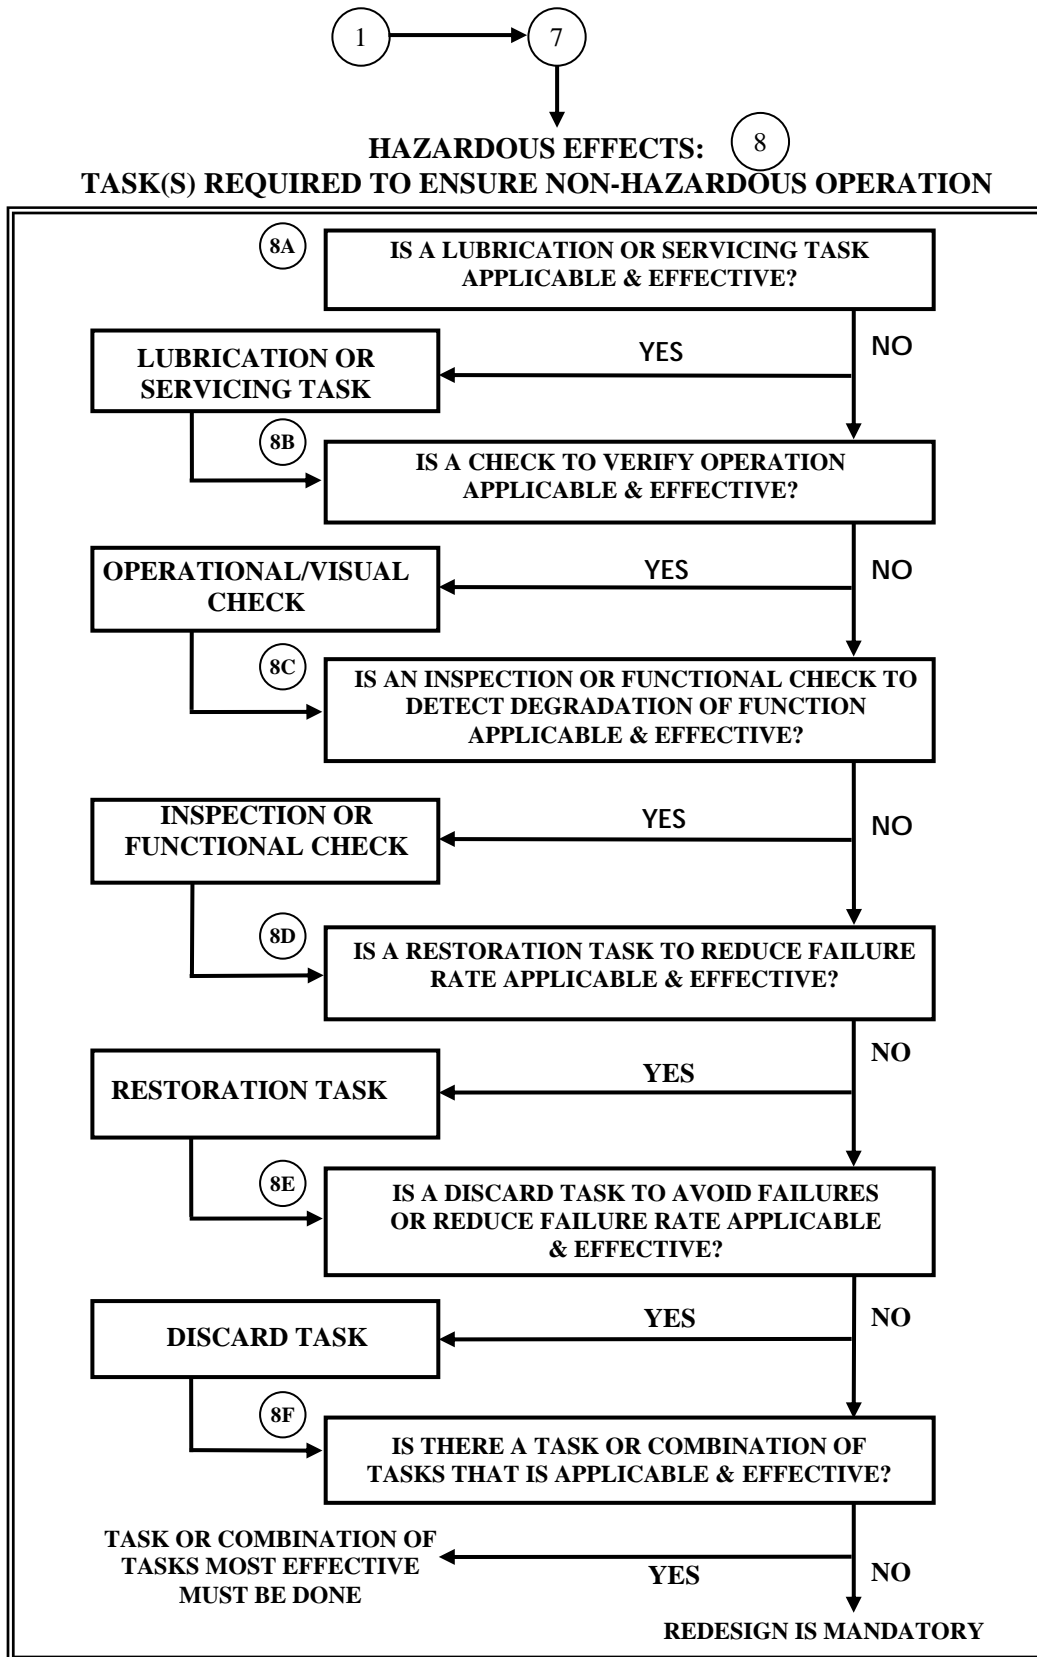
1

7

HAZARDOUS EFFECTS: 8
TASK(S) REQUIRED TO ENSURE NON-HAZARDOUS OPERATION

8A

IS A LUBRICATION OR SERVICING TASK APPLICABLE & EFFECTIVE?

NO

YES

LUBRICATION OR SERVICING TASK

8B

IS A CHECK TO VERIFY OPERATION APPLICABLE & EFFECTIVE?

NO

YES

OPERATIONAL/VISUAL CHECK

8C

IS AN INSPECTION OR FUNCTIONAL CHECK TO DETECT DEGRADATION OF FUNCTION APPLICABLE & EFFECTIVE?

NO

YES

INSPECTION OR FUNCTIONAL CHECK

8D

IS A RESTORATION TASK TO REDUCE FAILURE RATE APPLICABLE & EFFECTIVE?

NO

YES

RESTORATION TASK

8E

IS A DISCARD TASK TO AVOID FAILURES OR REDUCE FAILURE RATE APPLICABLE & EFFECTIVE?

NO

YES

DISCARD TASK

8F

IS THERE A TASK OR COMBINATION OF TASKS THAT IS APPLICABLE & EFFECTIVE?

TASK OR COMBINATION OF TASKS MOST EFFECTIVE MUST BE DONE

YES

NO

REDESIGN IS MANDATORY